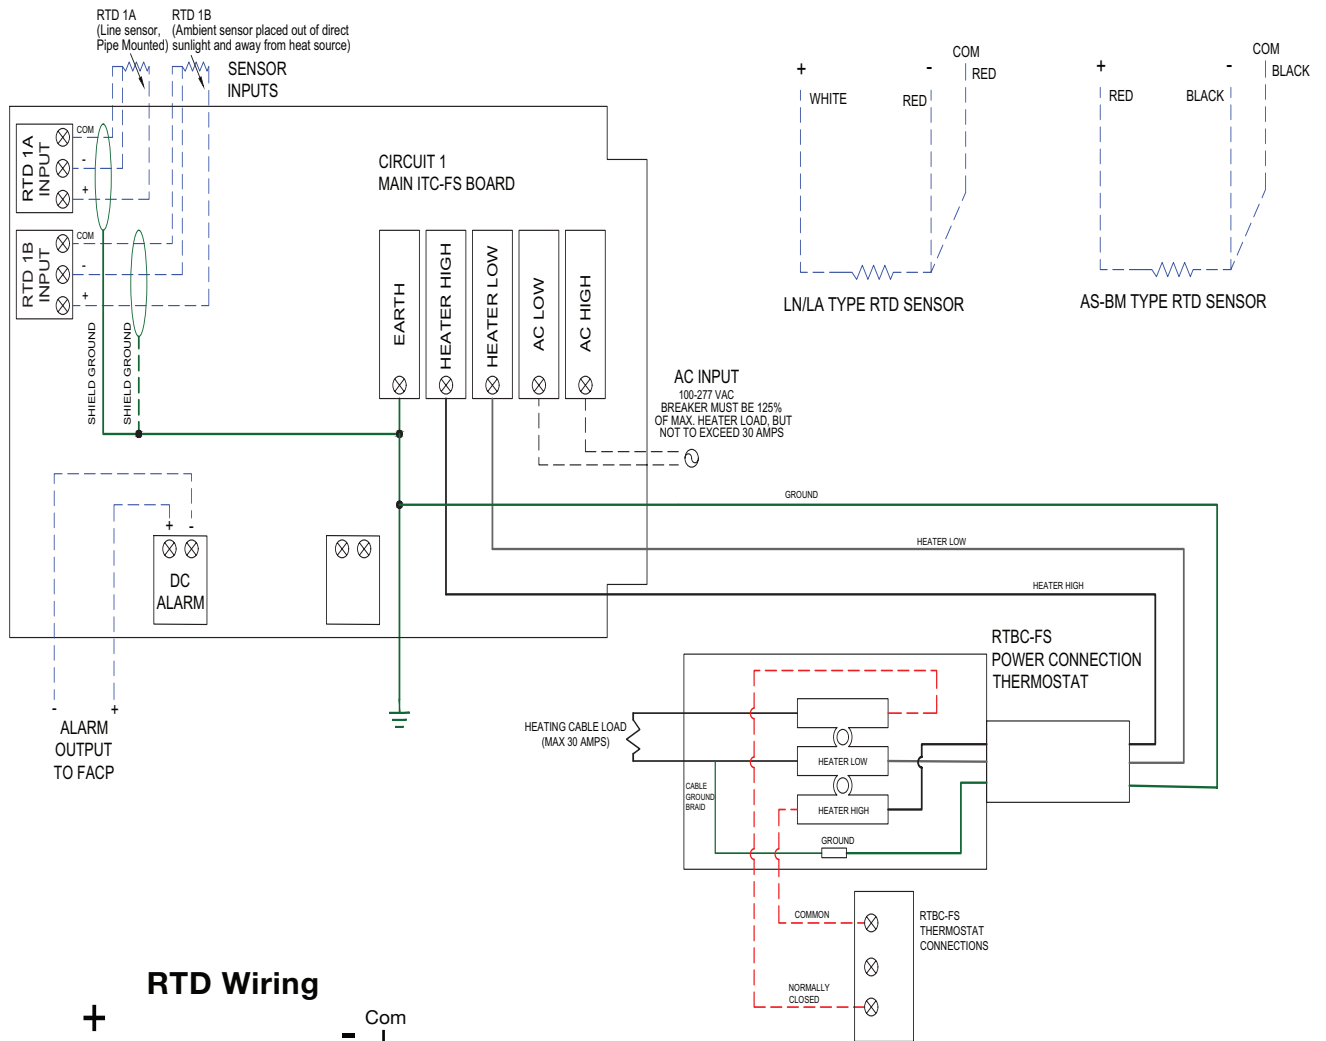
RTD 1A
(Line sensor, Pipe Mounted)

RTD 1B
(Ambient sensor placed out of direct sunlight and away from heat source)

SENSOR INPUTS

RTD 1A INPUT
COM
-
+

RTD 1B INPUT
COM
-
+

SHIELD GROUND
SHIELD GROUND

CIRCUIT 1
MAIN ITC-FS BOARD

EARTH
HEATER HIGH
HEATER LOW
AC LOW
AC HIGH

AC INPUT
100-277 VAC
BREAKER MUST BE 125% OF MAX. HEATER LOAD, BUT NOT TO EXCEED 30 AMPS

+
-
DC ALARM

-
+
ALARM OUTPUT TO FACP

GROUND
HEATER LOW
HEATER HIGH

+
WHITE
-
RED
COM
RED
LN/LA TYPE RTD SENSOR

+
RED
-
BLACK
COM
BLACK
AS-BM TYPE RTD SENSOR

RTBC-FS
POWER CONNECTION
THERMOSTAT

HEATING CABLE LOAD
(MAX 30 AMPS)

CABLE GROUND BRAID
HEATER LOW
HEATER HIGH
GROUND

COMMON
NORMALLY CLOSED

RTBC-FS
THERMOSTAT
CONNECTIONS

RTD Wiring
+
-
Com